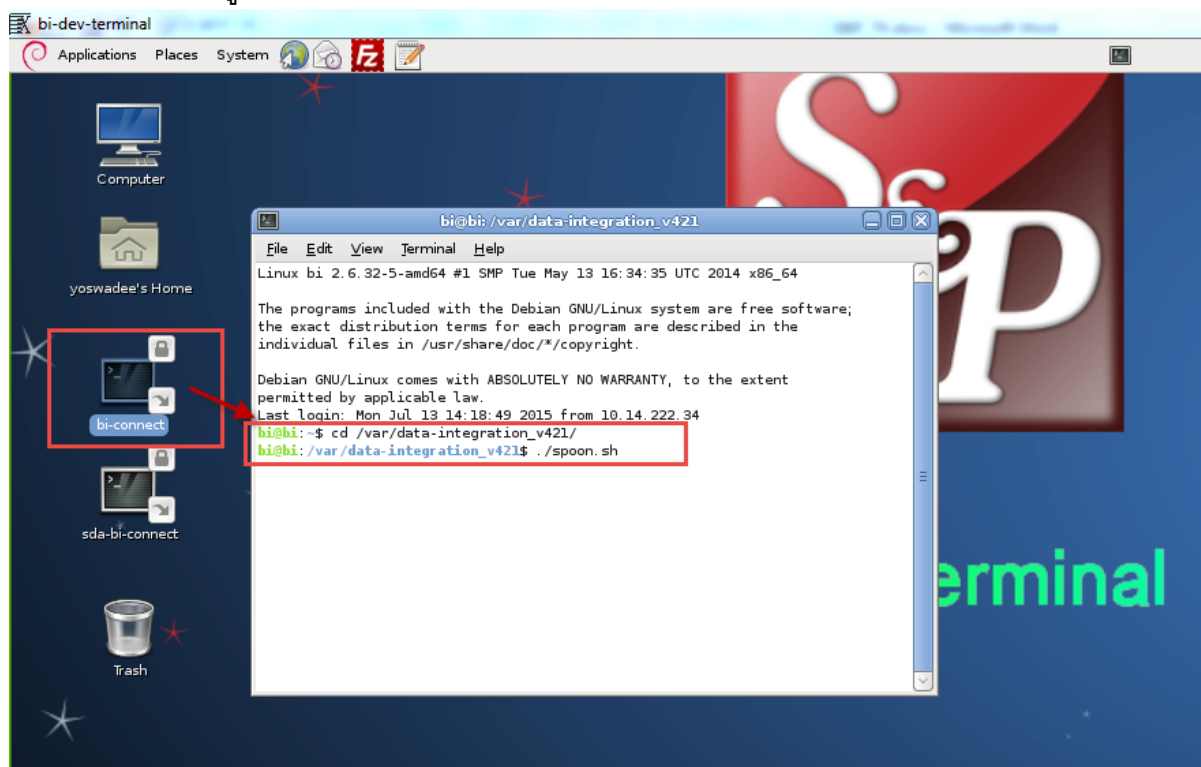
bi-dev-terminal

Applications Places System

Computer

yoswadee's Home

bi-connect

sda-bi-connect

Trash

bi@bi: /var/data-integration_v421

File Edit View Terminal Help

Linux bi 2.6.32-5-amd64 #1 SMP Tue May 13 16:34:35 UTC 2014 x86_64

The programs included with the Debian GNU/Linux system are free software; the exact distribution terms for each program are described in the individual files in /usr/share/doc/*/copyright.

Debian GNU/Linux comes with ABSOLUTELY NO WARRANTY, to the extent permitted by applicable law.
Last login: Mon Jul 13 14:18:49 2015 from 10.14.222.34
bi@bi:~$ cd /var/data-integration_v421/
bi@bi:/var/data-integration_v421$ ./spoon.sh

SSP

erminal